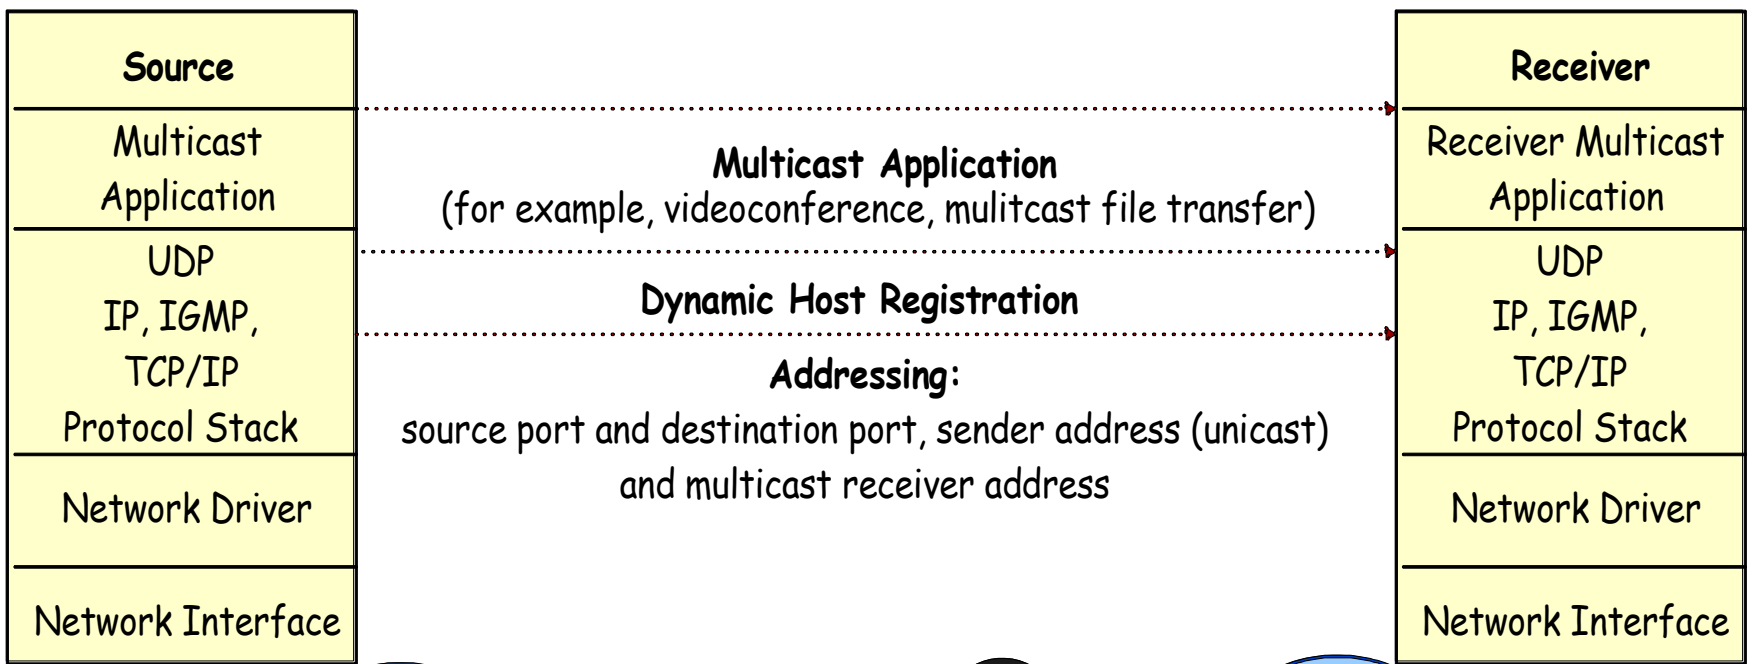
Source

Multicast Application

UDP
IP, IGMP,
TCP/IP
Protocol Stack

Network Driver

Network Interface

Multicast Application
(for example, videoconference, mulitcast file transfer)

Dynamic Host Registration

Addressing:
source port and destination port, sender address (unicast) and multicast receiver address

Receiver

Receiver Multicast Application

UDP
IP, IGMP,
TCP/IP
Protocol Stack

Network Driver

Network Interface